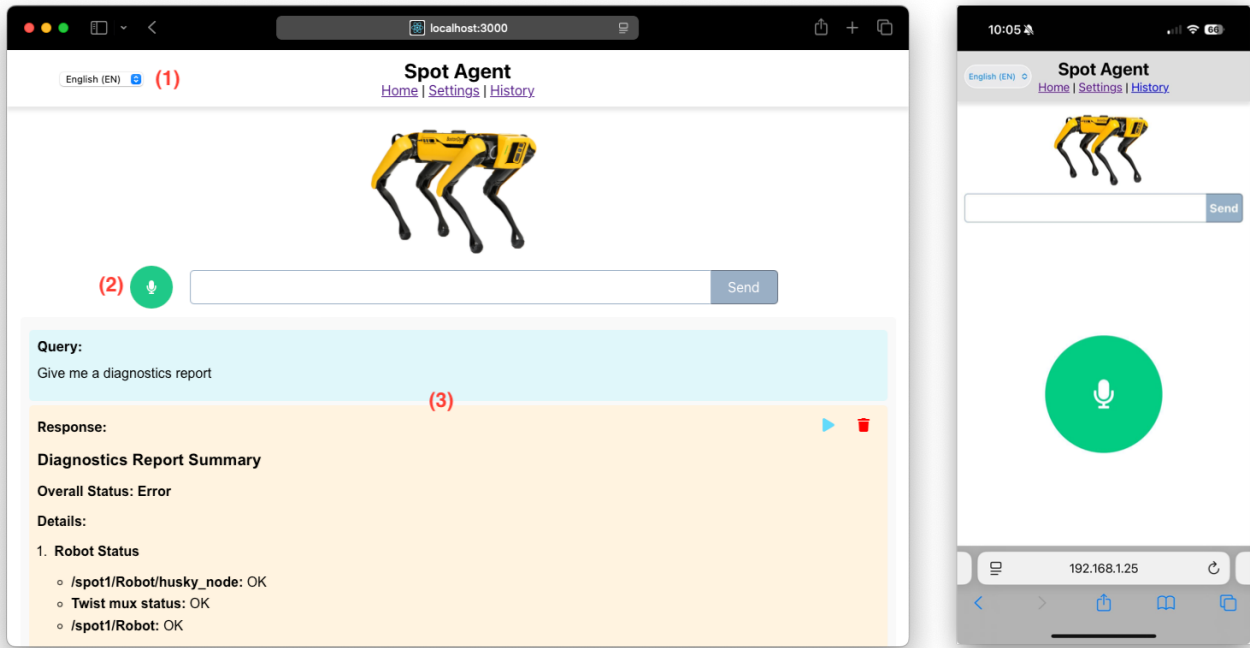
localhost:3000

English (EN) (1)

Spot Agent
Home | Settings | History

(2)

Send

Query:
Give me a diagnostics report

(3)

Response:

Diagnostics Report Summary

Overall Status: Error

Details:

1. Robot Status

- /spot1/Robot/husky_node: OK
- Twist mux status: OK
- /spot1/Robot: OK

10:05

66

English (EN)

Spot Agent
Home | Settings | History

Send

192.168.1.25